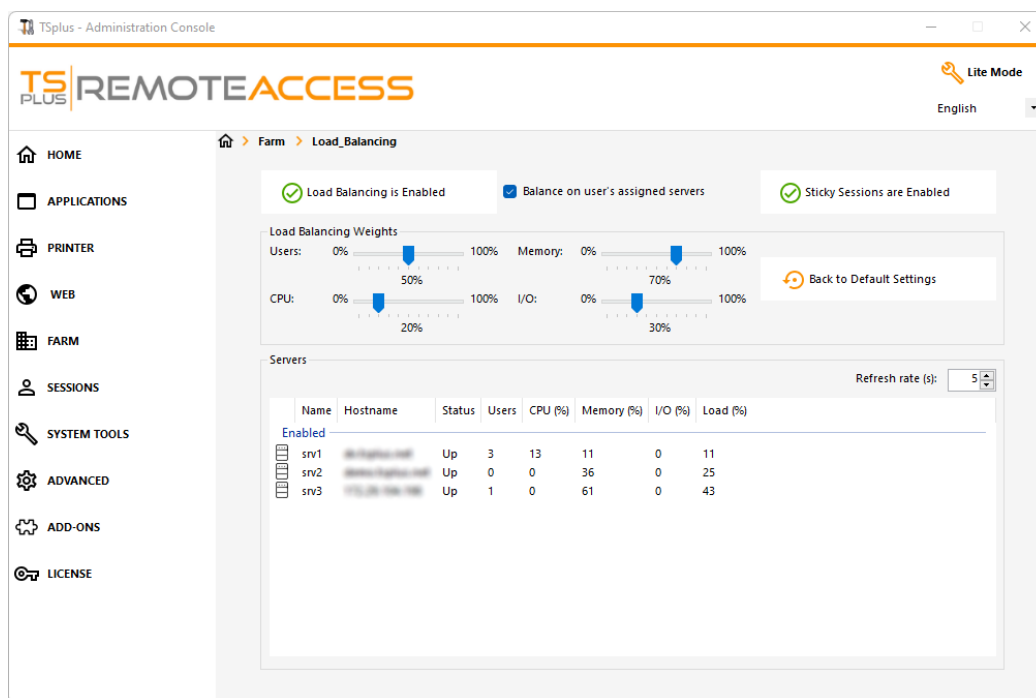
TSplus - Administration Console

TS PLUS REMOTEACCESS

Lite Mode

English

HOME
APPLICATIONS
PRINTER
WEB
FARM
SESSIONS
SYSTEM TOOLS
ADVANCED
ADD-ONS
LICENSE

Farm > Load_Balancing

Load Balancing is Enabled

Balance on user's assigned servers

Sticky Sessions are Enabled

Load Balancing Weights

Users: 0% 100% 50%

Memory: 0% 100% 70%

CPU: 0% 100% 20%

I/O: 0% 100% 30%

Back to Default Settings

Servers

Refresh rate (s): 5

| Name | Hostname | Status | Users | CPU (%) | Memory (%) | I/O (%) | Load (%) |
|---|---|---|---|---|---|---|---|
| Enabled | | | | | | | |
| srv1 | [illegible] | Up | 3 | 13 | 11 | 0 | 11 |
| srv2 | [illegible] | Up | 0 | 0 | 36 | 0 | 25 |
| srv3 | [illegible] | Up | 1 | 0 | 61 | 0 | 43 |